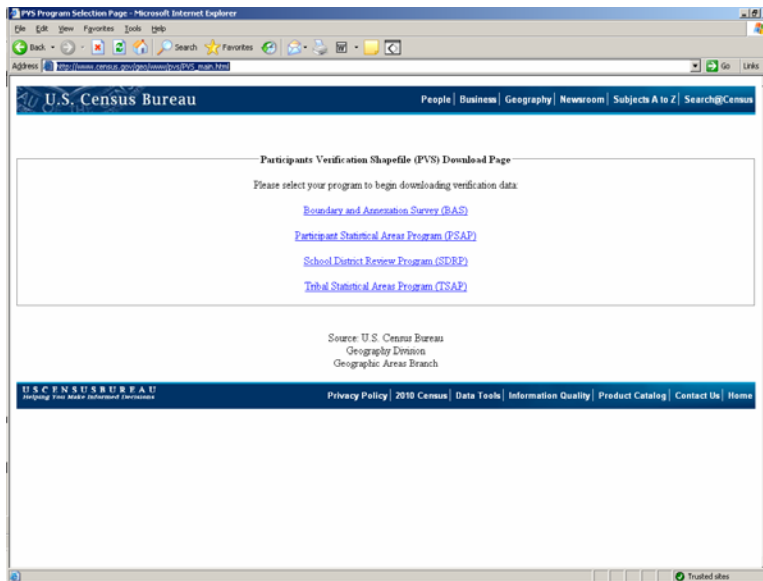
PVS Program Selection Page - Microsoft Internet Explorer

File Edit View Favorites Tools Help

Back Search Favorites

Address http://www.census.gov/geo/www/pvs/PVS_main.html Go Links

U.S. Census Bureau

People | Business | Geography | Newsroom | Subjects A to Z | Search@Census

Participants Verification Shapefile (PVS) Download Page

Please select your program to begin downloading verification data:

Boundary and Annexation Survey (BAS)

Participant Statistical Areas Program (PSAP)

School District Review Program (SDRP)

Tribal Statistical Areas Program (TSAP)

Source: U.S. Census Bureau
Geography Division
Geographic Areas Branch

USCENSUSBUREAU
Helping You Make Informed Decisions

Privacy Policy | 2010 Census | Data Tools | Information Quality | Product Catalog | Contact Us | Home

Trusted sites